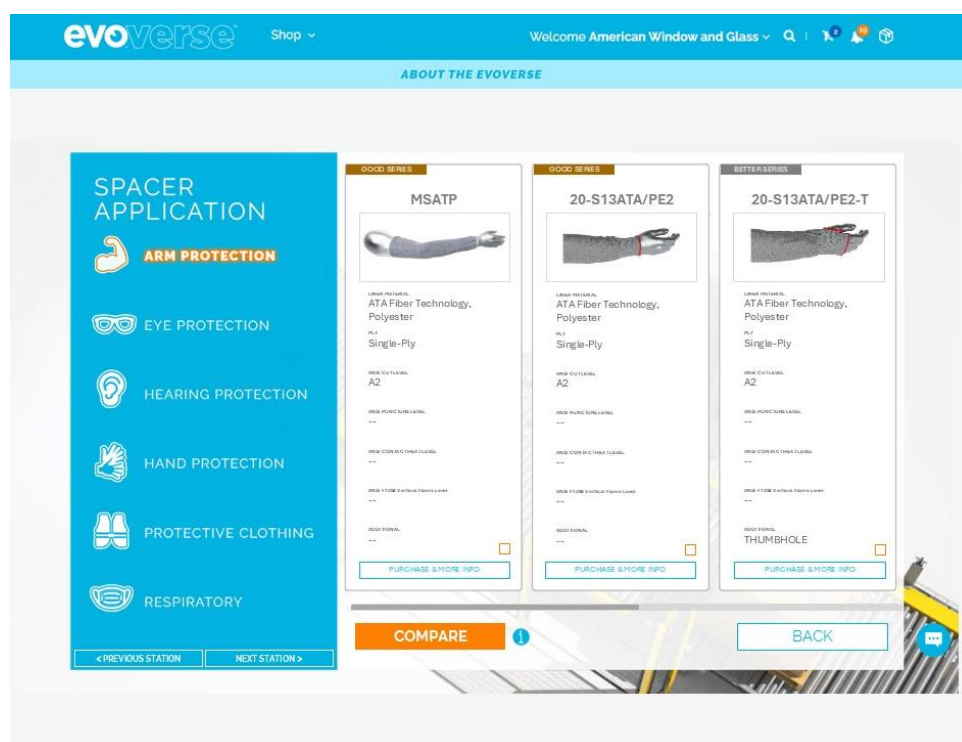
evoverse Shop

Welcome American Window and Glass

ABOUT THE EVOVERSE

SPACER APPLICATION

ARM PROTECTION

EYE PROTECTION

HEARING PROTECTION

HAND PROTECTION

PROTECTIVE CLOTHING

RESPIRATORY

< PREVIOUS STATION

NEXT STATION >

GOOD SERIES

MSATP

LINER MATERIAL
ATA Fiber Technology, Polyester

PLY
Single-Ply

ANSI CUT LEVEL
A2

ANSI PUNCTURE LEVEL
--

ANSI CONTACT HEAT LEVEL
--

ANSI F1358 Vertical Flame Level
--

ADDITIONAL
--

PURCHASE & MORE INFO

GOOD SERIES

20-S13ATA/PE2

LINER MATERIAL
ATA Fiber Technology, Polyester

PLY
Single-Ply

ANSI CUT LEVEL
A2

ANSI PUNCTURE LEVEL
--

ANSI CONTACT HEAT LEVEL
--

ANSI F1358 Vertical Flame Level
--

ADDITIONAL
--

PURCHASE & MORE INFO

BETTER SERIES

20-S13ATA/PE2-T

LINER MATERIAL
ATA Fiber Technology, Polyester

PLY
Single-Ply

ANSI CUT LEVEL
A2

ANSI PUNCTURE LEVEL
--

ANSI CONTACT HEAT LEVEL
--

ANSI F1358 Vertical Flame Level
--

ADDITIONAL
THUMBHOLE

PURCHASE & MORE INFO

COMPARE

BACK